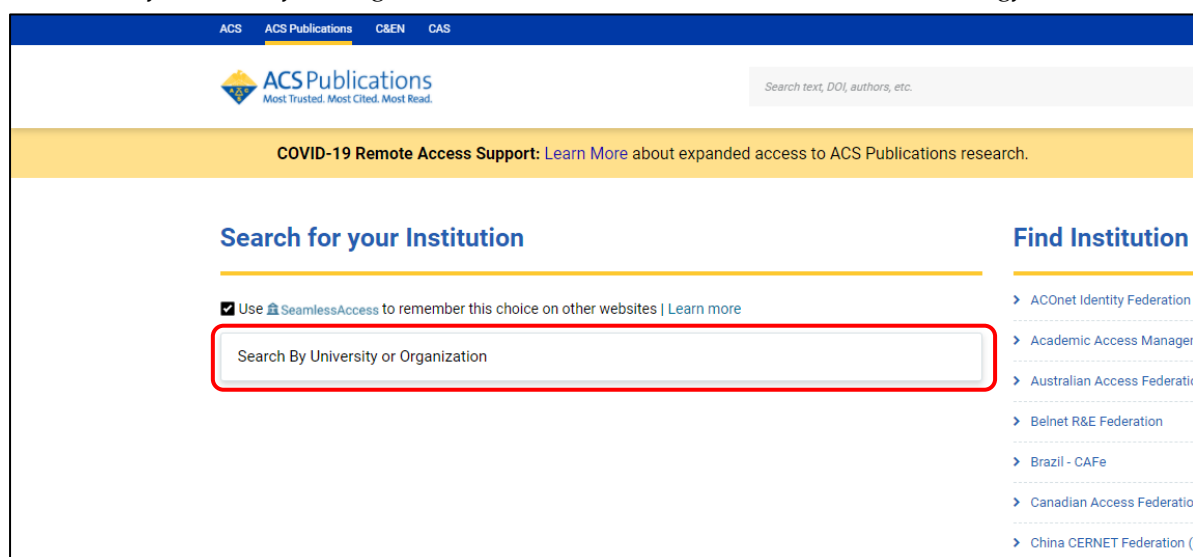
ACS ACS Publications C&EN CAS

ACS Publications
Most Trusted. Most Cited. Most Read.

Search text, DOI, authors, etc.

COVID-19 Remote Access Support: Learn More about expanded access to ACS Publications research.

Search for your Institution

Use SeamlessAccess to remember this choice on other websites | Learn more

Search By University or Organization

Find Institution

ACOnet Identity Federation

Academic Access Manager

Australian Access Federatio

Belnet R&E Federation

Brazil - CAFe

Canadian Access Federatio

China CERNET Federation (